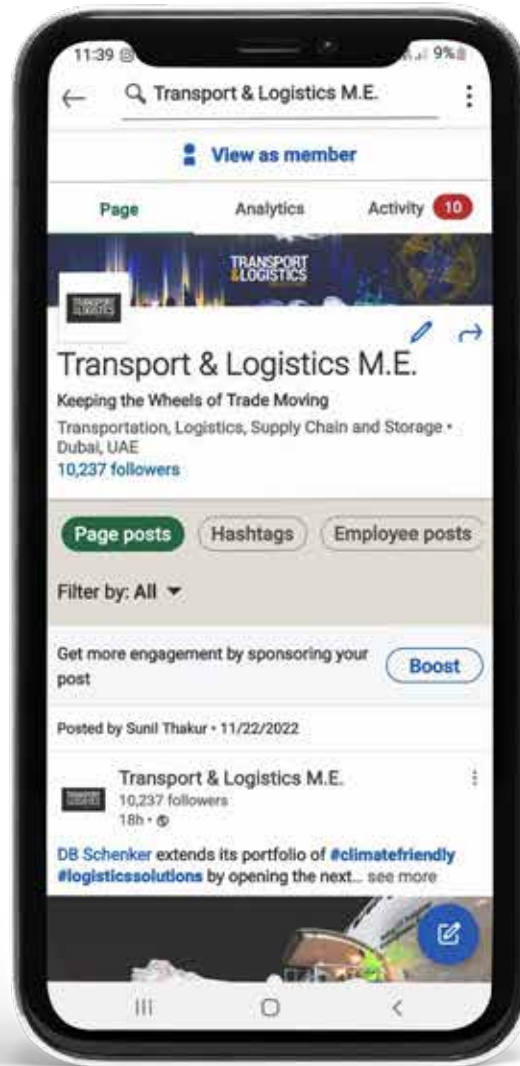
11:39

9%

Transport & Logistics M.E.

View as member

Page

Analytics

Activity 10

TRANSPORT & LOGISTICS

Transport & Logistics M.E.

Keeping the Wheels of Trade Moving

Transportation, Logistics, Supply Chain and Storage • Dubai, UAE

10,237 followers

Page posts

Hashtags

Employee posts

Filter by: All

Get more engagement by sponsoring your post

Boost

Posted by Sunil Thakur • 11/22/2022

Transport & Logistics M.E.

10,237 followers

18h •

DB Schenker extends its portfolio of #climatefriendly #logisticssolutions by opening the next... see more